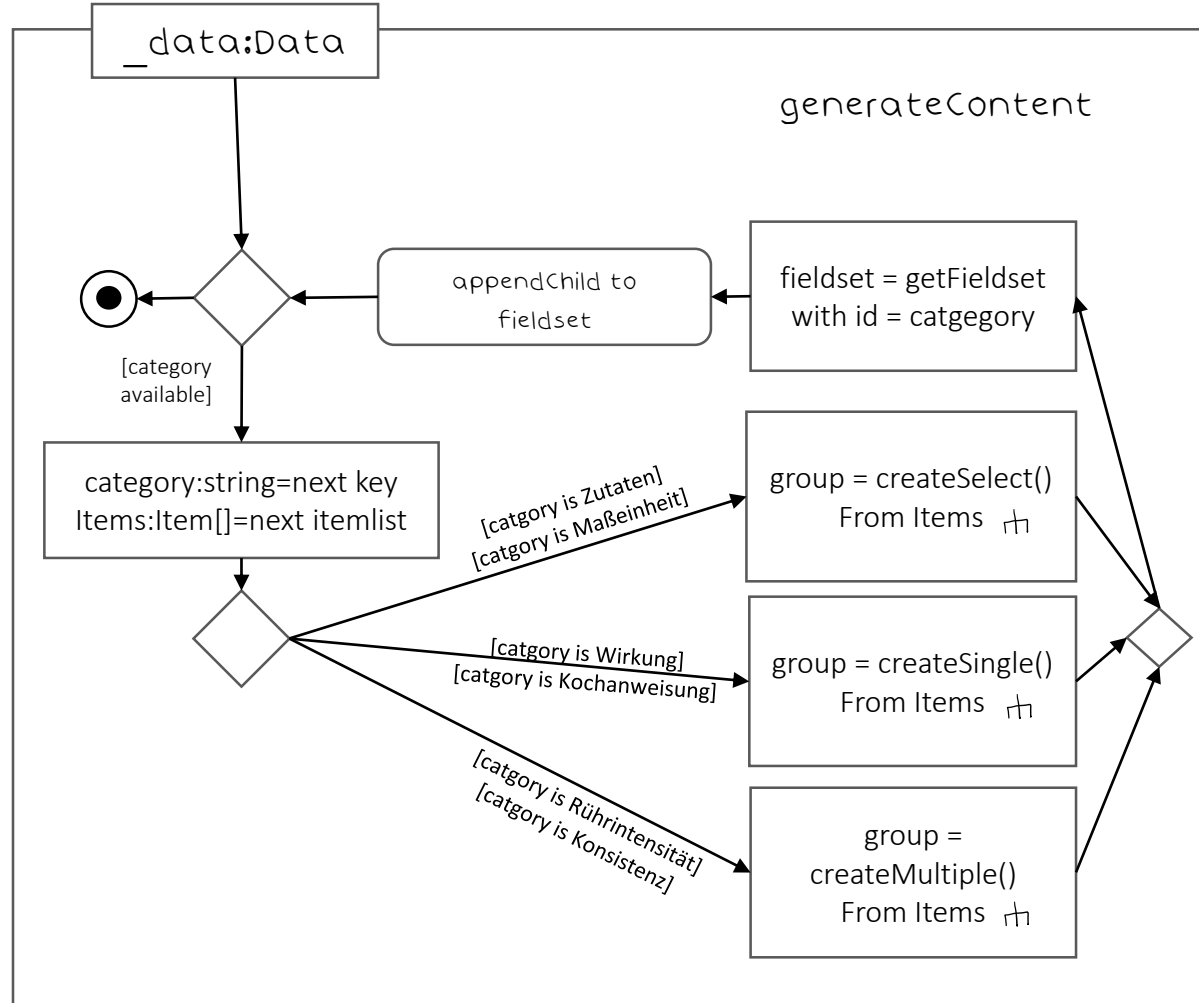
_data:Data

generateContent

appendChild to fieldset

fieldset = getFieldset with id = catgegory

[category available]

category:string=next key
Items:Item[]=next itemlist

[catgory is Zutaten]
[catgory is Maßeinheit]

group = createSelect()
From Items

[catgory is Wirkung]
[catgory is Kochanweisung]

group = createSingle()
From Items

[catgory is Rührintensität]
[catgory is Konsistenz]

group = createMultiple()
From Items